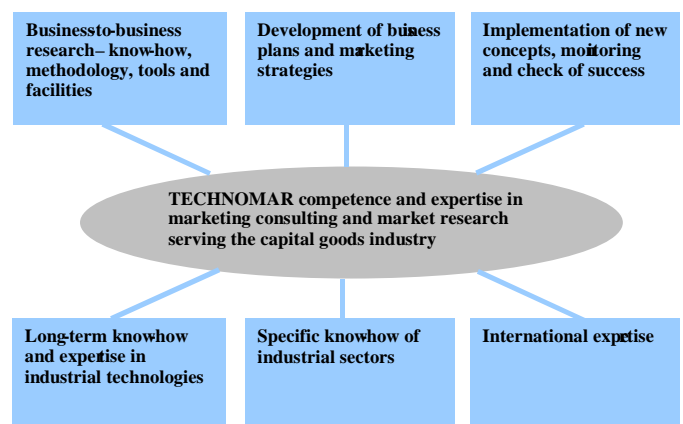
Businessto-business research– know-how, methodology, tools and facilities

Development of business plans and marketing strategies

Implementation of new concepts, monitoring and check of success

TECHNOMAR competence and expertise in marketing consulting and market research serving the capital goods industry

Long-term knowhow and expertise in industrial technologies

Specific knowhow of industrial sectors

International expertise